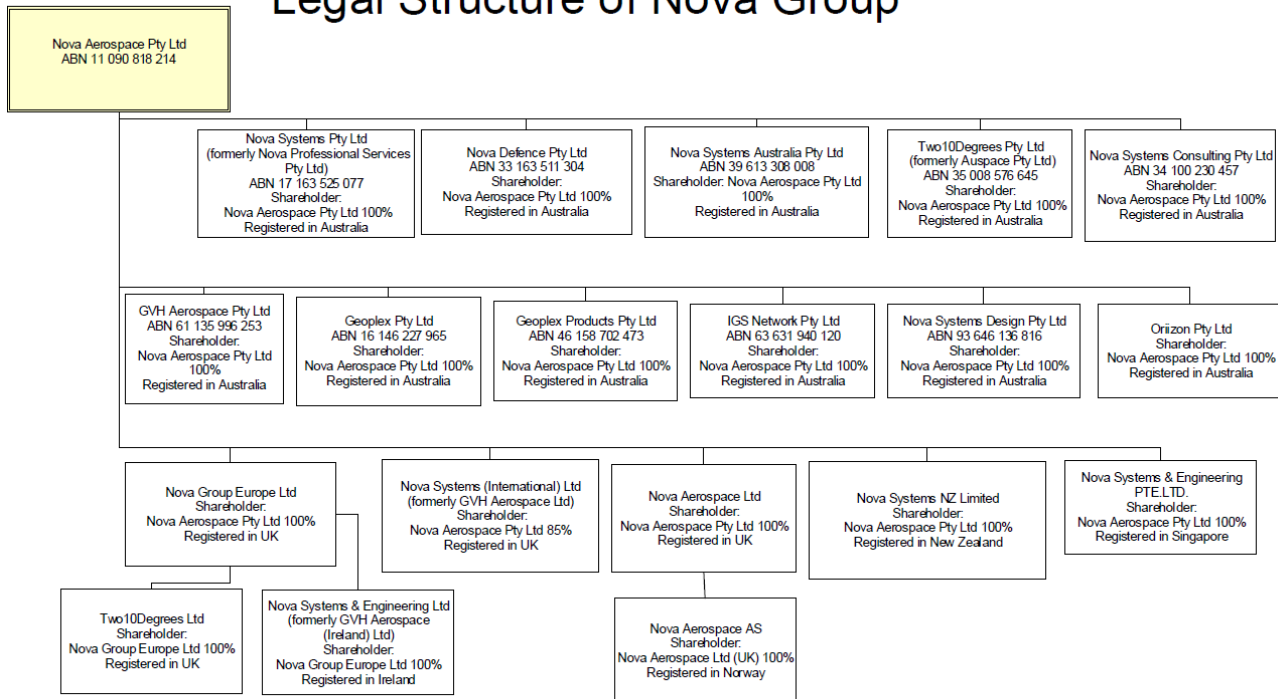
Legal Structure of Nova Group

Nova Aerospace Pty Ltd
ABN 11 090 818 214

Nova Systems Pty Ltd
(formerly Nova Professional Services Pty Ltd)
ABN 17 163 525 077
Shareholder:
Nova Aerospace Pty Ltd 100%
Registered in Australia

Nova Defence Pty Ltd
ABN 33 163 511 304
Shareholder:
Nova Aerospace Pty Ltd 100%
Registered in Australia

Nova Systems Australia Pty Ltd
ABN 39 613 308 008
Shareholder: Nova Aerospace Pty Ltd 100%
Registered in Australia

Two10Degrees Pty Ltd
(formerly Auspace Pty Ltd)
ABN 35 008 576 645
Shareholder:
Nova Aerospace Pty Ltd 100%
Registered in Australia

Nova Systems Consulting Pty Ltd
ABN 34 100 230 457
Shareholder:
Nova Aerospace Pty Ltd 100%
Registered in Australia

GVH Aerospace Pty Ltd
ABN 61 135 996 253
Shareholder:
Nova Aerospace Pty Ltd 100%
Registered in Australia

Geoplex Pty Ltd
ABN 16 146 227 965
Shareholder:
Nova Aerospace Pty Ltd 100%
Registered in Australia

Geoplex Products Pty Ltd
ABN 46 158 702 473
Shareholder:
Nova Aerospace Pty Ltd 100%
Registered in Australia

IGS Network Pty Ltd
ABN 63 631 940 120
Shareholder:
Nova Aerospace Pty Ltd 100%
Registered in Australia

Nova Systems Design Pty Ltd
ABN 93 646 136 816
Shareholder:
Nova Aerospace Pty Ltd 100%
Registered in Australia

Oriizon Pty Ltd
Shareholder:
Nova Aerospace Pty Ltd 100%
Registered in Australia

Nova Group Europe Ltd
Shareholder:
Nova Aerospace Pty Ltd 100%
Registered in UK

Nova Systems (International) Ltd
(formerly GVH Aerospace Ltd)
Shareholder:
Nova Aerospace Pty Ltd 85%
Registered in UK

Nova Aerospace Ltd
Shareholder:
Nova Aerospace Pty Ltd 100%
Registered in UK

Nova Systems NZ Limited
Shareholder:
Nova Aerospace Pty Ltd 100%
Registered in New Zealand

Nova Systems & Engineering PTE.LTD.
Shareholder:
Nova Aerospace Pty Ltd 100%
Registered in Singapore

Two10Degrees Ltd
Shareholder:
Nova Group Europe Ltd 100%
Registered in UK

Nova Systems & Engineering Ltd
(formerly GVH Aerospace (Ireland) Ltd)
Shareholder:
Nova Group Europe Ltd 100%
Registered in Ireland

Nova Aerospace AS
Shareholder:
Nova Aerospace Ltd (UK) 100%
Registered in Norway